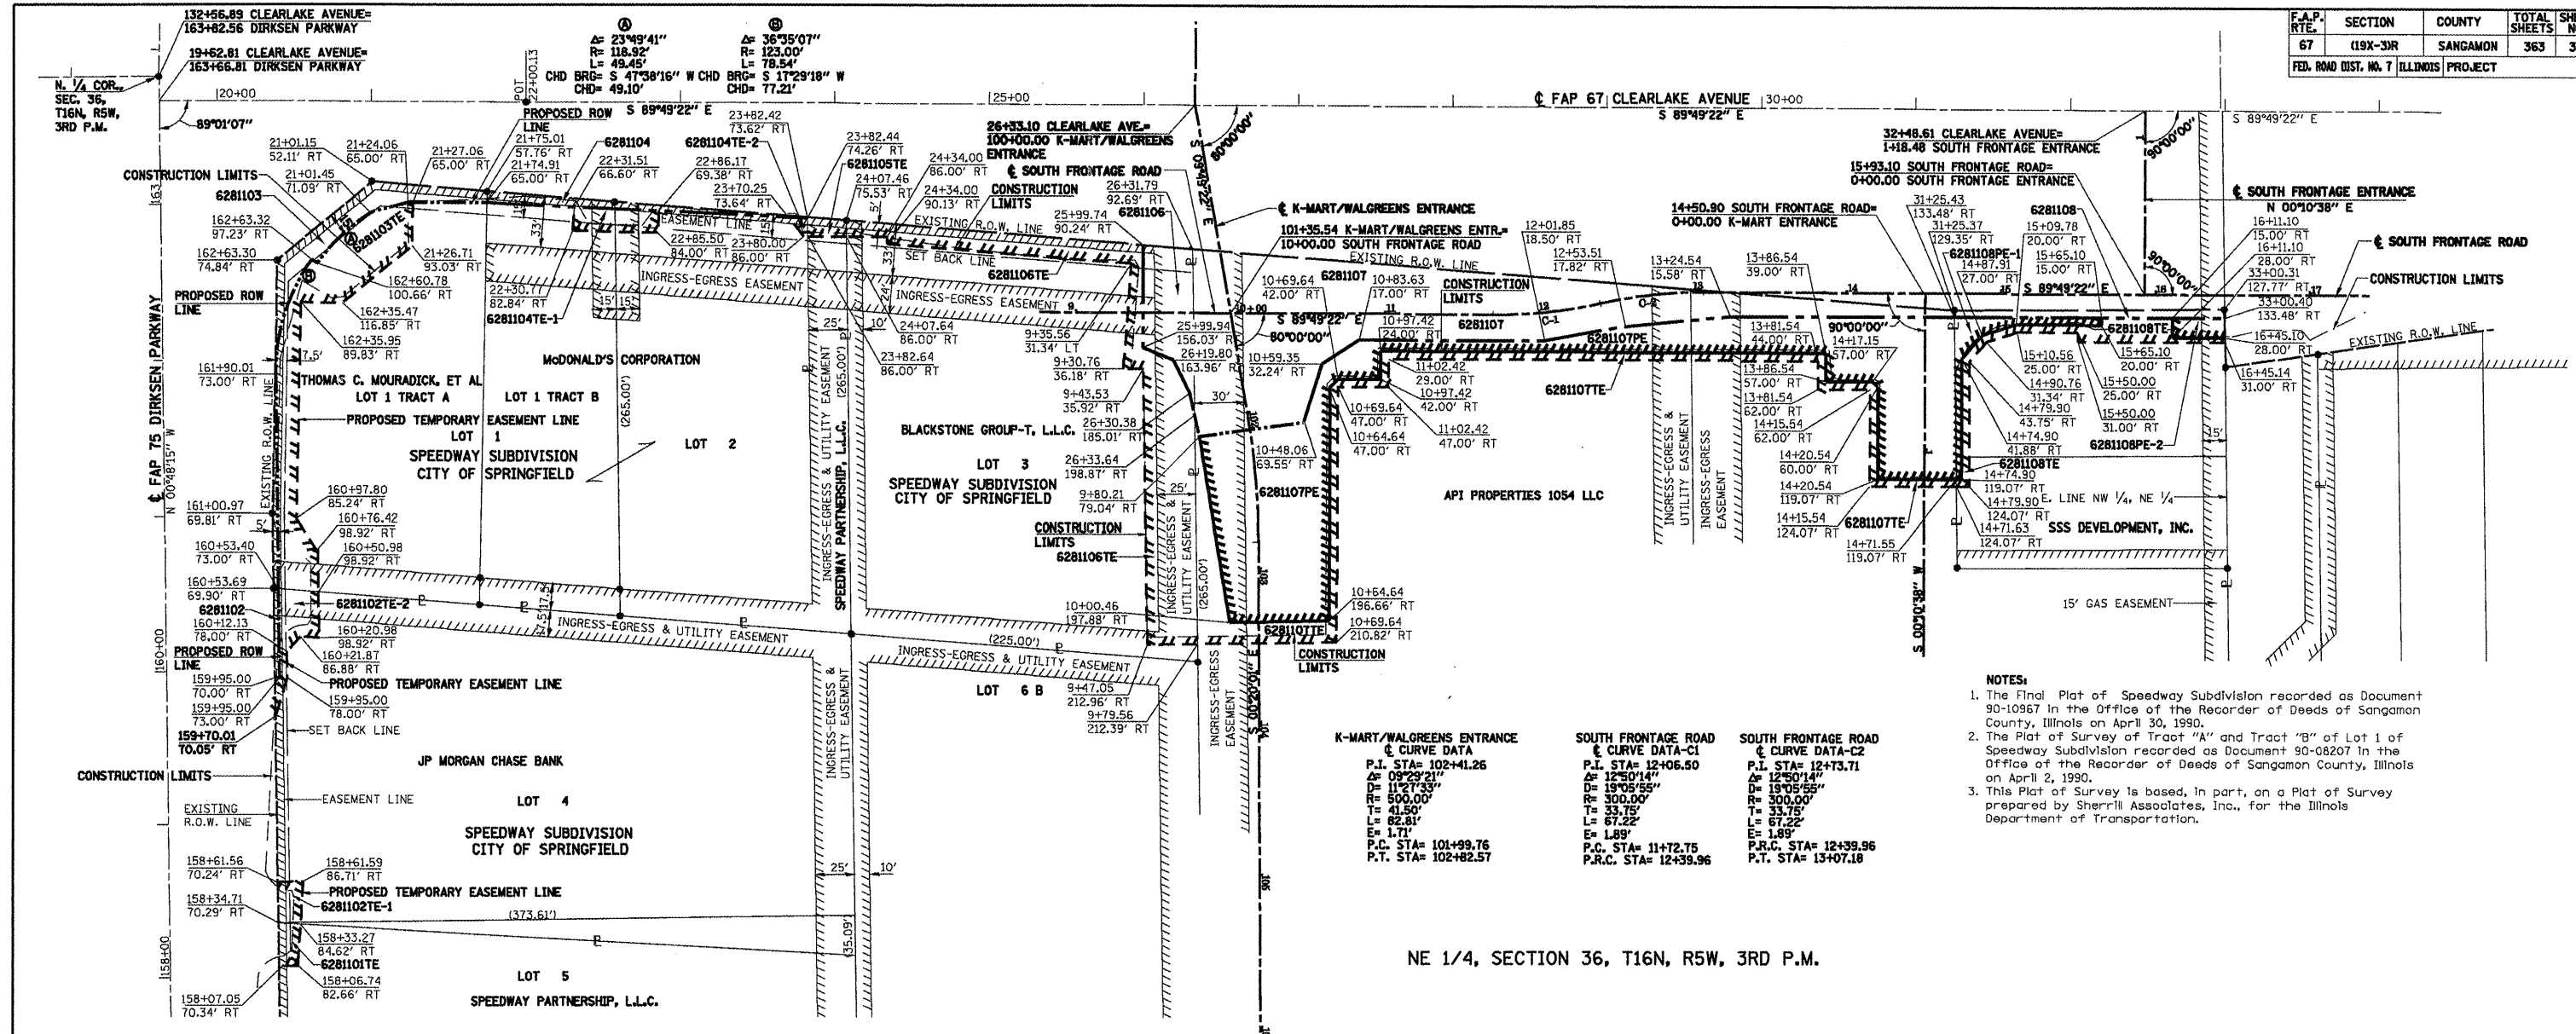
| F.A.P. RTE. | SECTION | COUNTY | TOTAL SHEETS | SHEET NO. |
|---|---|---|---|---|
| 67 | (19X-3)R | SANGAMON | 363 | 3 |
| FED. ROAD DIST. NO. 7 | ILLINOIS | PROJECT | | |

132+56.89 CLEARLAKE AVENUE= 163+82.56 DIRKSEN PARKWAY

19+62.81 CLEARLAKE AVENUE= 163+66.81 DIRKSEN PARKWAY

N. 1/4 COR., SEC. 36, T16N, R5W, 3RD P.M.

89°01'07"

Ⓐ
Δ= 23°49'41"
R= 118.92'
L= 49.45'
CHD BRG= S 47°38'16" W
CHD= 49.10'

Ⓑ
Δ= 36°35'07"
R= 123.00'
L= 78.54'
CHD BRG= S 17°29'18" W
CHD= 77.21'

POT 22+00.13

20+00

S 89°49'22" E

25+00

℄ FAP 67 CLEARLAKE AVENUE 30+00

S 89°49'22" E

S 89°49'22" E

PROPOSED ROW LINE

21+01.15 52.11' RT

21+24.06 65.00' RT

21+27.06 65.00' RT

21+75.01 57.76' RT

21+74.91 65.00' RT

6281104

22+31.51 66.60' RT

6281104TE-2

22+86.17 69.38' RT

23+82.42 73.62' RT

23+70.25 73.64' RT

23+82.44 74.26' RT

6281105TE

24+07.46 75.53' RT

24+34.00 86.00' RT

24+34.00 90.13' RT

26+33.10 CLEARLAKE AVE.= 100+00.00 K-MART/WALGREENS ENTRANCE

℄ SOUTH FRONTAGE ROAD

CONSTRUCTION LIMITS

26+31.79 92.69' RT

6281106

25+99.74 90.24' RT

CONSTRUCTION LIMITS

6281103

21+01.45 71.09' RT

162+63.32 97.23' RT

162+63.30 74.84' RT

6281103TE

21+26.71 93.03' RT

162+60.78 100.66' RT

162+35.47 116.85' RT

162+35.95 89.83' RT

EASEMENT LINE

22+85.50 84.00' RT

23+80.00 86.00' RT

EXISTING R.O.W. LINE

SET BACK LINE

6281106TE

22+30.11 82.84' RT

6281104TE-1

INGRESS-EGRESS EASEMENT

INGRESS-EGRESS EASEMENT

24+07.64 86.00' RT

23+82.64 86.00' RT

9+35.56 31.34' LT

9+30.76 36.18' RT

9+43.53 35.92' RT

26+30.38 185.01' RT

26+33.64 198.87' RT

9+80.21 79.04' RT

PROPOSED ROW LINE

℄ FAP 75 DIRKSEN PARKWAY

N 00°48'15" W

161+90.01 73.00' RT

THOMAS C. MOURADICK, ET AL LOT 1 TRACT A

LOT 1 TRACT B

McDONALD'S CORPORATION

PROPOSED TEMPORARY EASEMENT LINE

LOT 1

SPEEDWAY SUBDIVISION CITY OF SPRINGFIELD

LOT 2

(265.00')

INGRESS-EGRESS & UTILITY EASEMENT

SPEEDWAY PARTNERSHIP, L.L.C.

(265.00')

BLACKSTONE GROUP-T, L.L.C.

LOT 3

SPEEDWAY SUBDIVISION CITY OF SPRINGFIELD

EXISTING R.O.W. LINE

161+00.97 69.81' RT

160+97.80 85.24' RT

160+76.42 98.92' RT

160+50.98 98.92' RT

160+53.40 73.00' RT

160+53.69 69.90' RT

6281102

6281102TE-2

160+12.13 78.00' RT

160+20.98 98.92' RT

160+21.87 86.88' RT

PROPOSED ROW LINE

159+95.00 70.00' RT

159+95.00 73.00' RT

PROPOSED TEMPORARY EASEMENT LINE

159+95.00 78.00' RT

159+70.01 70.05' RT

SET BACK LINE

CONSTRUCTION LIMITS

EXISTING R.O.W. LINE

EASEMENT LINE

INGRESS-EGRESS & UTILITY EASEMENT

(225.00')

INGRESS-EGRESS & UTILITY EASEMENT

INGRESS-EGRESS & UTILITY EASEMENT

LOT 6 B

JP MORGAN CHASE BANK

LOT 4

SPEEDWAY SUBDIVISION CITY OF SPRINGFIELD

158+61.56 70.24' RT

158+61.59 86.71' RT

PROPOSED TEMPORARY EASEMENT LINE

6281102TE-1

158+34.71 70.29' RT

(373.61')

158+33.27 84.62' RT

6281101TE

158+06.74 82.66' RT

158+07.05 70.34' RT

LOT 5

SPEEDWAY PARTNERSHIP, L.L.C.

(35.09')

25'

10'

160+00

158+00

℄ K-MART/WALGREENS ENTRANCE

101+35.54 K-MART/WALGREENS ENTR.= 10+00.00 SOUTH FRONTAGE ROAD

EXISTING R.O.W. LINE

10+69.64 42.00' RT

6281107

10+83.63 17.00' RT

CONSTRUCTION LIMITS

10+97.42 24.00' RT

6281107

S 89°49'22" E

25+99.94 156.03' RT

26+19.80 163.96' RT

90°00'00"

10+59.35 32.24' RT

11+02.42 29.00' RT

10+97.42 42.00' RT

10+69.64 47.00' RT

10+64.64 47.00' RT

11+02.42 47.00' RT

10+48.06 69.55' RT

6281107PE

9+47.05 212.96' RT

9+79.56 212.39' RT

CONSTRUCTION LIMITS

6281106TE

10+00.46 197.88' RT

10+64.64 196.66' RT

10+69.64 210.82' RT

6281107TE

CONSTRUCTION LIMITS

INGRESS-EGRESS & UTILITY EASEMENT

(265.00')

INGRESS-EGRESS EASEMENT

S 00°10'38" E

12+01.85 18.50' RT

12+53.51 17.82' RT

13+24.54 15.58' RT

14+50.90 SOUTH FRONTAGE ROAD= 0+00.00 K-MART ENTRANCE

13+86.54 39.00' RT

6281107PE

6281107TE

13+81.54 44.00' RT

90°00'00"

14+17.15 57.00' RT

13+86.54 57.00' RT

13+81.54 62.00' RT

14+15.54 62.00' RT

14+20.54 60.00' RT

14+20.54 119.07' RT

14+15.54 124.07' RT

6281107TE

14+71.55 119.07' RT

API PROPERTIES 1054 LLC

INGRESS-EGRESS & UTILITY EASEMENT

INGRESS-EGRESS EASEMENT

32+48.61 CLEARLAKE AVENUE= 1+18.48 SOUTH FRONTAGE ENTRANCE

15+93.10 SOUTH FRONTAGE ROAD= 0+00.00 SOUTH FRONTAGE ENTRANCE

31+25.43 133.48' RT

31+25.37 129.35' RT

6281108PE-1

6281108

15+09.78 20.00' RT

14+87.91 27.00' RT

15+65.10 15.00' RT

S 89°49'22" E

℄ SOUTH FRONTAGE ENTRANCE N 00°10'38" E

16+11.10 15.00' RT

16+11.10 28.00' RT

33+00.31 127.77' RT

33+00.40 133.48' RT

℄ SOUTH FRONTAGE ROAD

CONSTRUCTION LIMITS

6281108TE

16+45.10 28.00' RT

16+45.14 31.00' RT

EXISTING R.O.W. LINE

15+10.56 25.00' RT

14+90.76 31.34' RT

15+65.10 20.00' RT

15+50.00 25.00' RT

14+79.90 43.75' RT

15+50.00 31.00' RT

14+74.90 41.88' RT

6281108PE-2

6281108TE

14+74.90 119.07' RT

14+79.90 124.07' RT

E. LINE NW 1/4, NE 1/4

14+71.63 124.07' RT

SSS DEVELOPMENT, INC.

S 00°10'38" W

15' GAS EASEMENT

K-MART/WALGREENS ENTRANCE ℄ CURVE DATA
P.I. STA= 102+41.26
Δ= 09°29'21"
D= 11°27'33"
R= 500.00'
T= 41.50'
L= 82.81'
E= 1.71'
P.C. STA= 101+99.76
P.T. STA= 102+82.57

SOUTH FRONTAGE ROAD ℄ CURVE DATA-C1
P.I. STA= 12+06.50
Δ= 12°50'14"
D= 19°05'55"
R= 300.00'
T= 33.75'
L= 67.22'
E= 1.89'
P.C. STA= 11+72.75
P.R.C. STA= 12+39.96

SOUTH FRONTAGE ROAD ℄ CURVE DATA-C2
P.I. STA= 12+73.71
Δ= 12°50'14"
D= 19°05'55"
R= 300.00'
T= 33.75'
L= 67.22'
E= 1.89'
P.R.C. STA= 12+39.96
P.T. STA= 13+07.18

NOTES:
1. The Final Plat of Speedway Subdivision recorded as Document 90-10967 in the Office of the Recorder of Deeds of Sangamon County, Illinois on April 30, 1990.
2. The Plat of Survey of Tract "A" and Tract "B" of Lot 1 of Speedway Subdivision recorded as Document 90-08207 in the Office of the Recorder of Deeds of Sangamon County, Illinois on April 2, 1990.
3. This Plat of Survey is based, in part, on a Plat of Survey prepared by Sherrill Associates, Inc., for the Illinois Department of Transportation.

NE 1/4, SECTION 36, T16N, R5W, 3RD P.M.